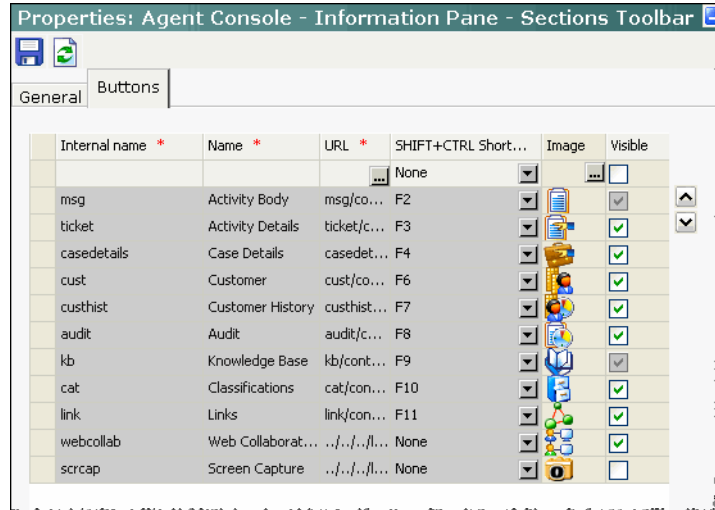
Properties: Agent Console - Information Pane - Sections Toolbar

General | Buttons

| Internal name * | Name * | URL * | SHIFT+CTRL Short... | Image | Visible |
|---|---|---|---|---|---|
| | | ... | None | ... | |
| msg | Activity Body | msg/co... | F2 | | |
| ticket | Activity Details | ticket/c... | F3 | | |
| casedetails | Case Details | casedet... | F4 | | |
| cust | Customer | cust/co... | F6 | | |
| custhist | Customer History | custhist... | F7 | | |
| audit | Audit | audit/c... | F8 | | |
| kb | Knowledge Base | kb/cont... | F9 | | |
| cat | Classifications | cat/con... | F10 | | |
| link | Links | link/con... | F11 | | |
| webcollab | Web Collaborat... | ../../../l... | None | | |
| scrcap | Screen Capture | ../../../l... | None | | |